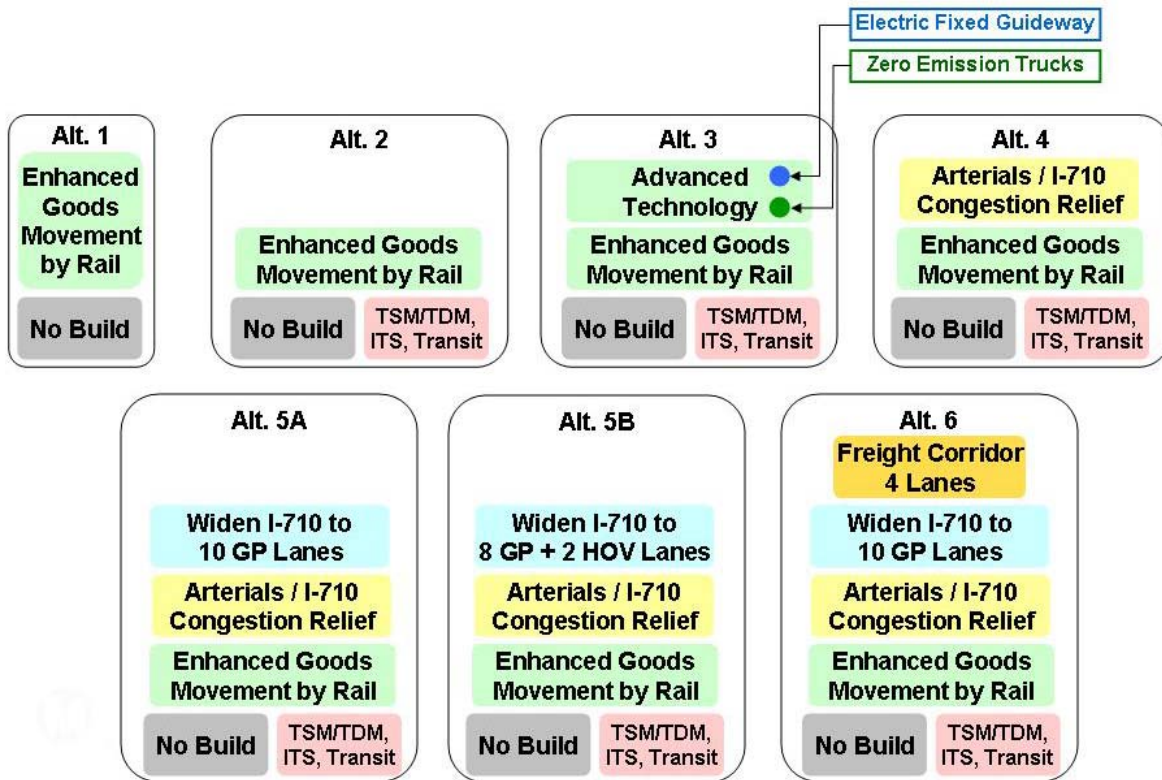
Electric Fixed Guideway

Zero Emission Trucks

Alt. 1

Enhanced Goods Movement by Rail

No Build

Alt. 2

Enhanced Goods Movement by Rail

No Build

TSM/TDM, ITS, Transit

Alt. 3

Advanced Technology

Enhanced Goods Movement by Rail

No Build

TSM/TDM, ITS, Transit

Alt. 4

Arterials / I-710 Congestion Relief

Enhanced Goods Movement by Rail

No Build

TSM/TDM, ITS, Transit

Alt. 5A

Widen I-710 to 10 GP Lanes

Arterials / I-710 Congestion Relief

Enhanced Goods Movement by Rail

No Build

TSM/TDM, ITS, Transit

Alt. 5B

Widen I-710 to 8 GP + 2 HOV Lanes

Arterials / I-710 Congestion Relief

Enhanced Goods Movement by Rail

No Build

TSM/TDM, ITS, Transit

Alt. 6

Freight Corridor 4 Lanes

Widen I-710 to 10 GP Lanes

Arterials / I-710 Congestion Relief

Enhanced Goods Movement by Rail

No Build

TSM/TDM, ITS, Transit